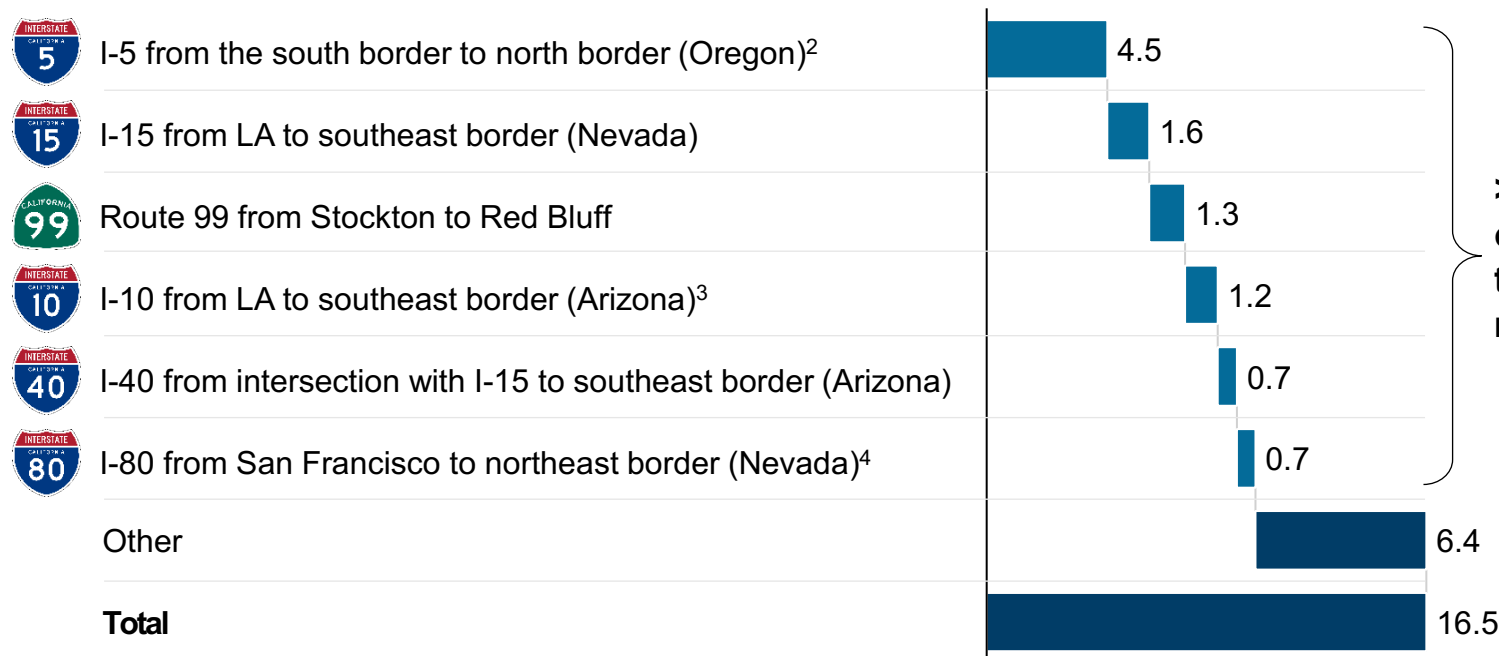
INTERSTATE CALIFORNIA 5 I-5 from the south border to north border (Oregon)$^2$ 4.5

INTERSTATE CALIFORNIA 15 I-15 from LA to southeast border (Nevada) 1.6

CALIFORNIA 99 Route 99 from Stockton to Red Bluff 1.3

INTERSTATE CALIFORNIA 10 I-10 from LA to southeast border (Arizona)$^3$ 1.2

INTERSTATE CALIFORNIA 40 I-40 from intersection with I-15 to southeast border (Arizona) 0.7

INTERSTATE CALIFORNIA 80 I-80 from San Francisco to northeast border (Nevada)$^4$ 0.7

Other 6.4

**Total** 16.5

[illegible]